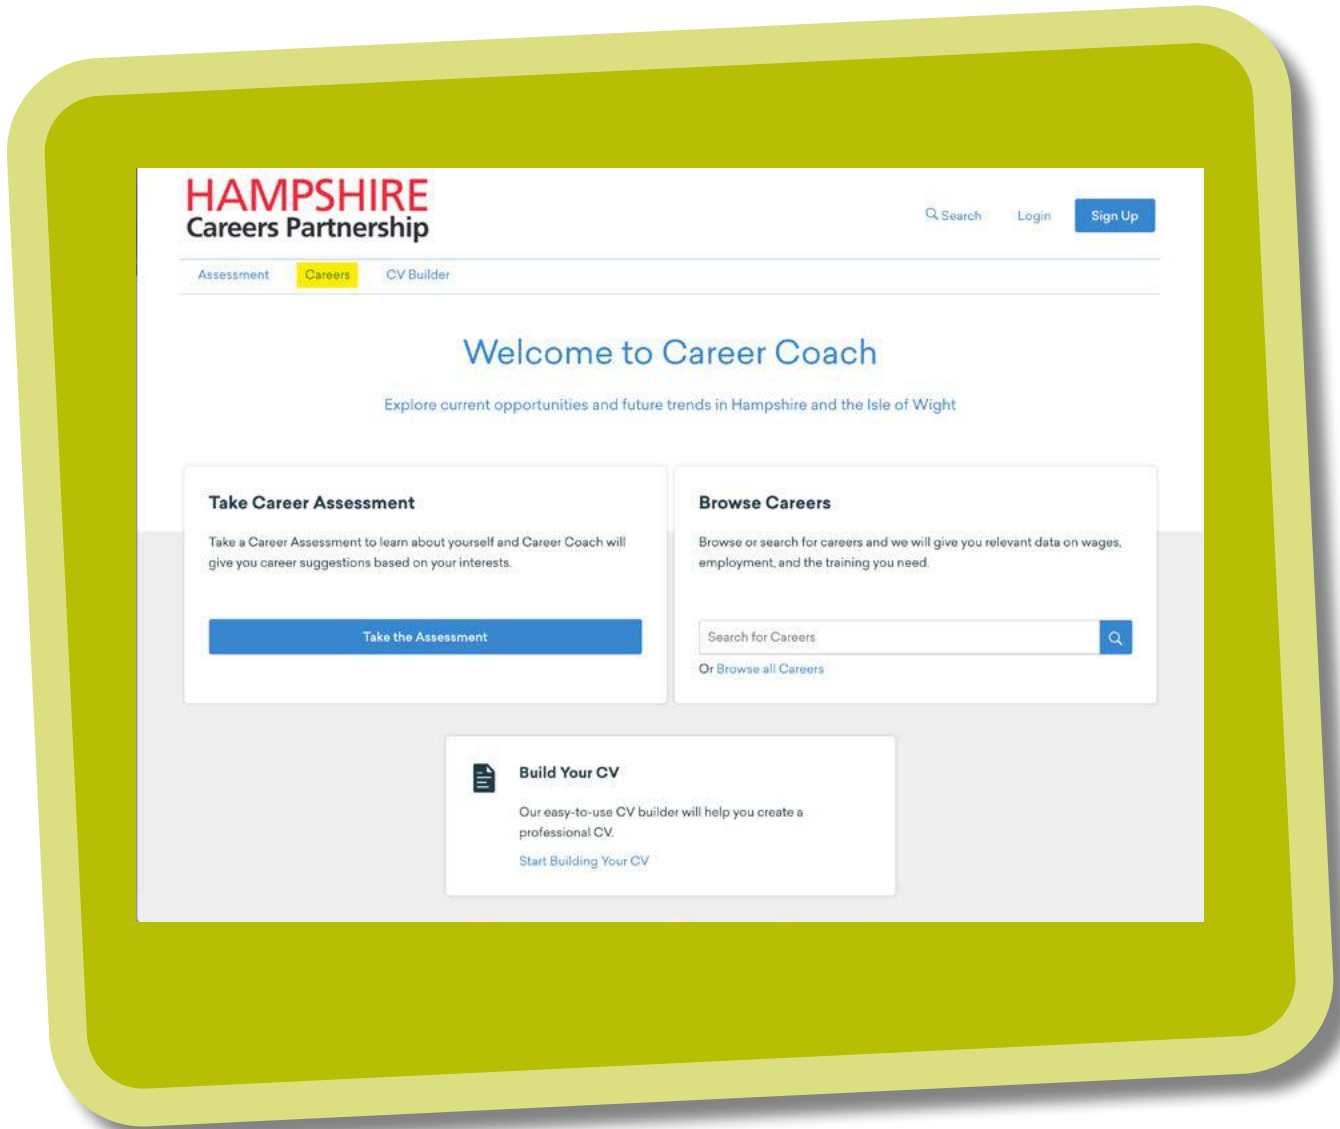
HAMPSHIRE
Careers Partnership

Search Login Sign Up

Assessment Careers CV Builder

Welcome to Career Coach

Explore current opportunities and future trends in Hampshire and the Isle of Wight

Take Career Assessment

Take a Career Assessment to learn about yourself and Career Coach will give you career suggestions based on your interests.

Take the Assessment

Browse Careers

Browse or search for careers and we will give you relevant data on wages, employment, and the training you need.

Search for Careers

Or Browse all Careers

Build Your CV

Our easy-to-use CV builder will help you create a professional CV.

Start Building Your CV